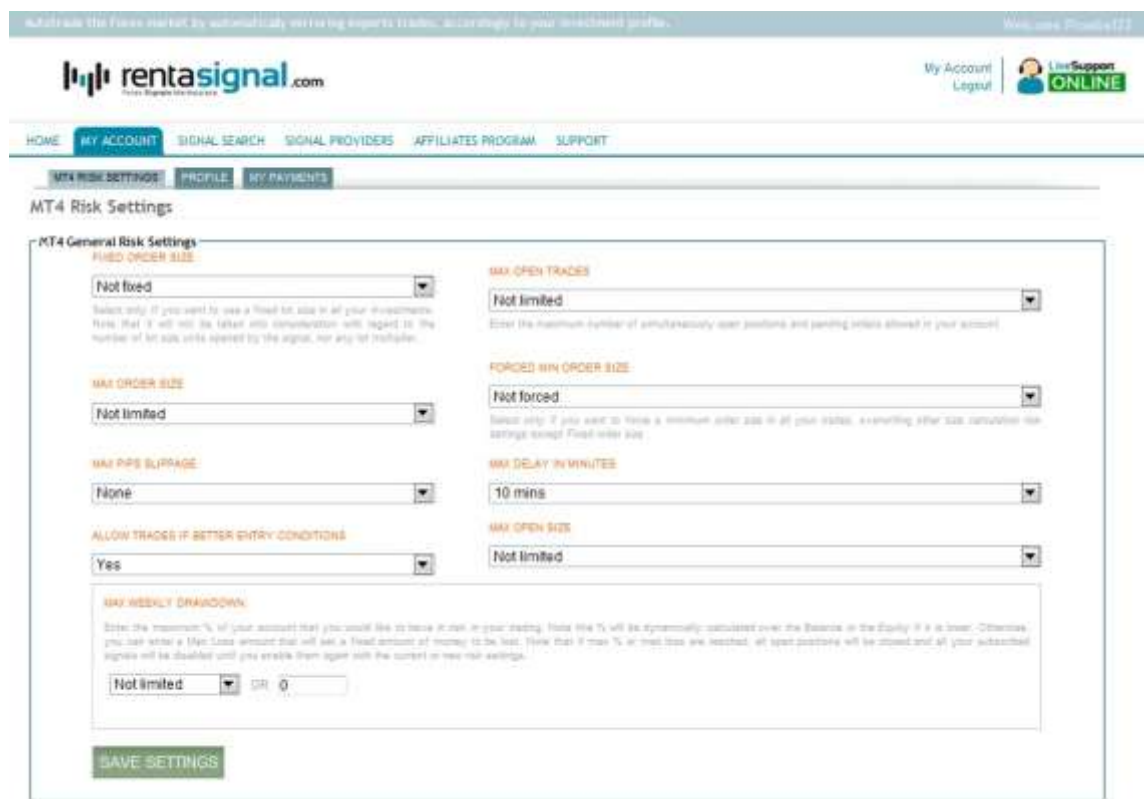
Autotrade the Forex market by automatically mirroring experts trades, accordingly to your investment profile. Welcome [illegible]

rentasignal.com
Forex Signals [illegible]

My Account
Logout

LiveSupport
ONLINE

HOME MY ACCOUNT SIGNAL SEARCH SIGNAL PROVIDERS AFFILIATES PROGRAM SUPPORT

MT4 RISK SETTINGS PROFILE MY PAYMENTS

MT4 Risk Settings

MT4 General Risk Settings

FIXED ORDER SIZE
Not fixed
Select only if you want to use a fixed lot size in all your investments. Note that it will not be taken into consideration with regard to the number of lot size units opened by the signal, nor any lot multiplier.

MAX OPEN TRADES
Not limited
Enter the maximum number of simultaneously open positions and pending orders allowed in your account.

MAX ORDER SIZE
Not limited

FORCED MIN ORDER SIZE
Not forced
Select only if you want to force a minimum order size in all your trades, overriding other size calculation risk settings except Fixed order size.

MAX PIPS SLIPPAGE
None

MAX DELAY IN MINUTES
10 mins

ALLOW TRADES IF BETTER ENTRY CONDITIONS
Yes

MAX OPEN SIZE
Not limited

MAX WEEKLY DRAWDOWN
Enter the maximum % of your account that you would like to have at risk in your trading. Note this % will be dynamically calculated over the Balance or the Equity if it is lower. Otherwise, you can enter a Max Loss amount that will set a fixed amount of money to be lost. Note that if max % or max loss are reached, all open positions will be closed and all your subscribed signals will be disabled until you enable them again with the current or new risk settings.

Not limited OR 0

SAVE SETTINGS